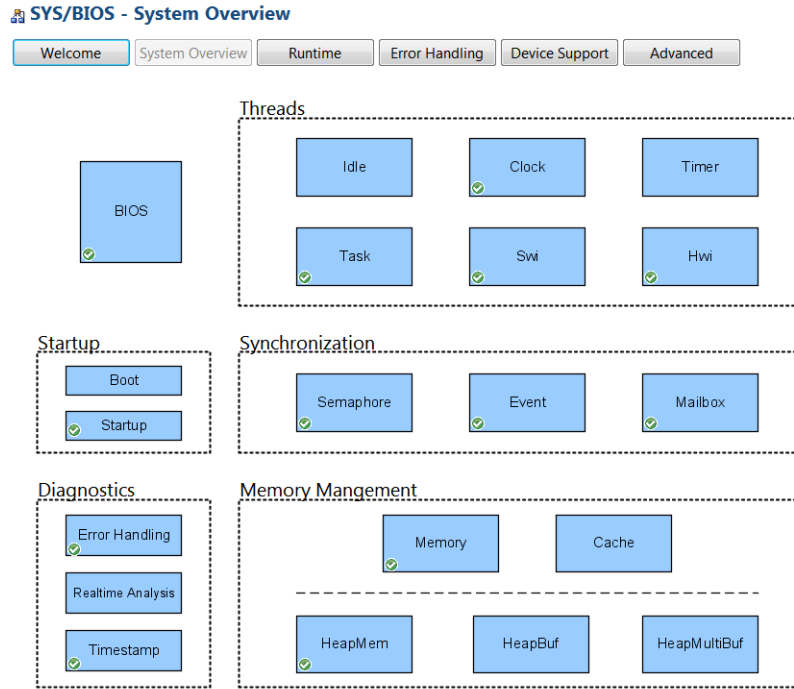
SYS/BIOS - System Overview

Welcome System Overview Runtime Error Handling Device Support Advanced

BIOS

Threads

Idle

Clock

Timer

Task

Swi

Hwi

Startup

Boot

Startup

Synchronization

Semaphore

Event

Mailbox

Diagnostics

Error Handling

Realtime Analysis

Timestamp

Memory Mangement

Memory

Cache

HeapMem

HeapBuf

HeapMultiBuf